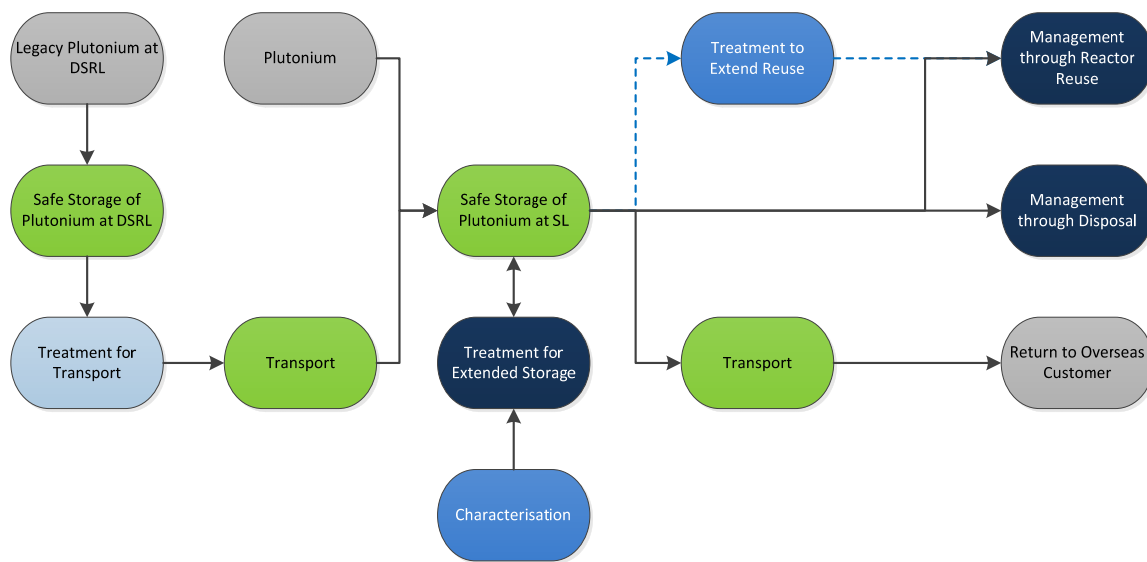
Legacy Plutonium at DSRL

Plutonium

Treatment to Extend Reuse

Management through Reactor Reuse

Safe Storage of Plutonium at DSRL

Safe Storage of Plutonium at SL

Management through Disposal

Treatment for Transport

Transport

Treatment for Extended Storage

Transport

Return to Overseas Customer

Characterisation